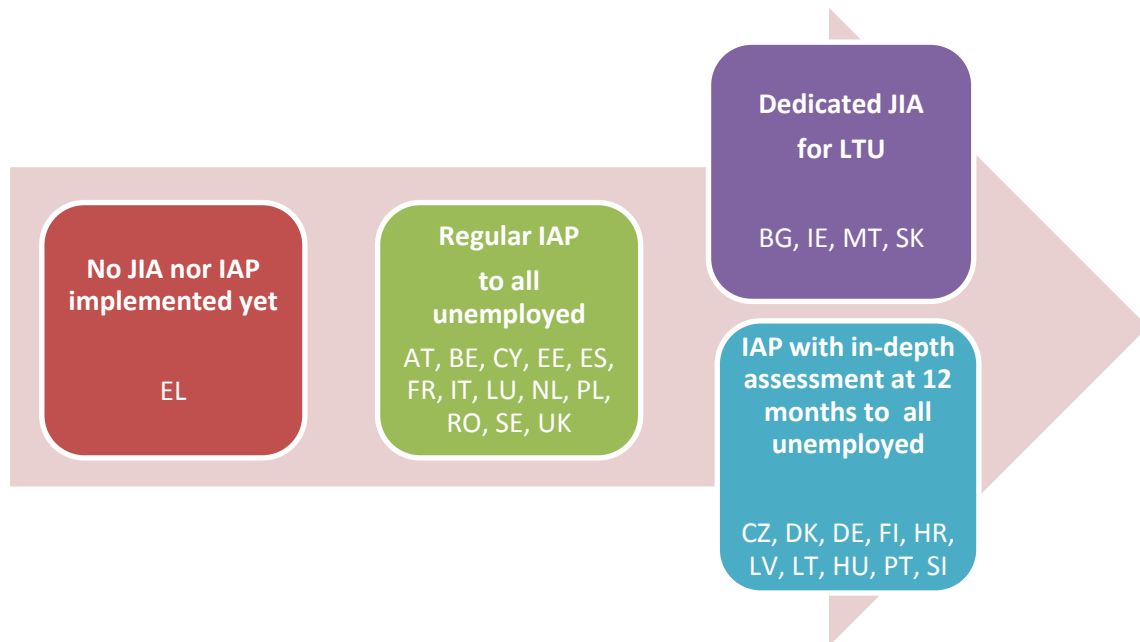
No JIA nor IAP implemented yet

EL

Regular IAP
to all unemployed

AT, BE, CY, EE, ES, FR, IT, LU, NL, PL, RO, SE, UK

Dedicated JIA
for LTU

BG, IE, MT, SK

IAP with in-depth assessment at 12 months to all unemployed

CZ, DK, DE, FI, HR, LV, LT, HU, PT, SI